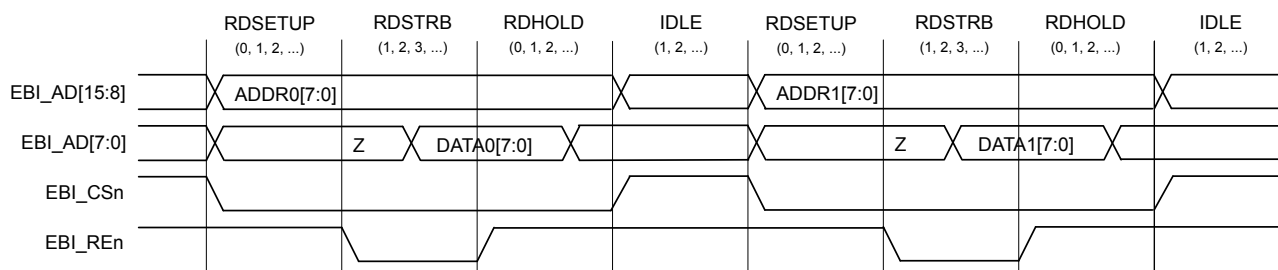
RDSETUP
(0, 1, 2, ...)
RDSTRB
(1, 2, 3, ...)
RDHOLD
(0, 1, 2, ...)
IDLE
(1, 2, ...)
RDSETUP
(0, 1, 2, ...)
RDSTRB
(1, 2, 3, ...)
RDHOLD
(0, 1, 2, ...)
IDLE
(1, 2, ...)

EBI_AD[15:8]
ADDR0[7:0]
ADDR1[7:0]

EBI_AD[7:0]
Z
DATA0[7:0]
Z
DATA1[7:0]

EBI_CSn

EBI_REn